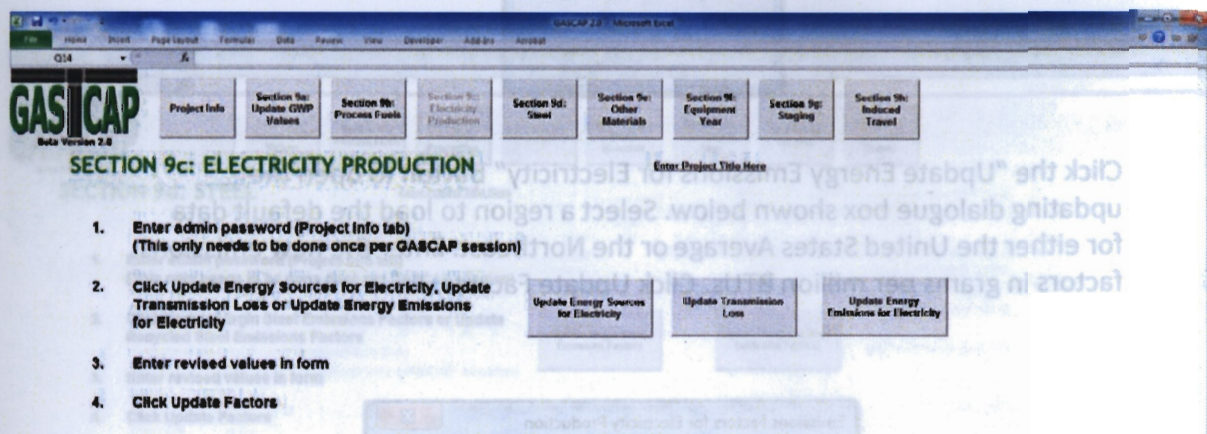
GASCAP 2.0 - Microsoft Excel

File Home Insert Page Layout Formulas Data Review View Developer Add-Ins Acrobat

Q14

GASCAP
Beta Version 2.0

Project Info

Section 9a: Update GWP Values

Section 9b: Process Fuels

Section 9c: Electricity Production

Section 9d: Steel

Section 9e: Other Materials

Section 9f: Equipment Year

Section 9g: Staging

Section 9h: Induced Travel

SECTION 9c: ELECTRICITY PRODUCTION

Enter Project Title Here

1. Enter admin password (Project Info tab)
(This only needs to be done once per GASCAP session)

2. Click Update Energy Sources for Electricity, Update Transmission Loss or Update Energy Emissions for Electricity

Update Energy Sources for Electricity

Update Transmission Loss

Update Energy Emissions for Electricity

3. Enter revised values in form

4. Click Update Factors